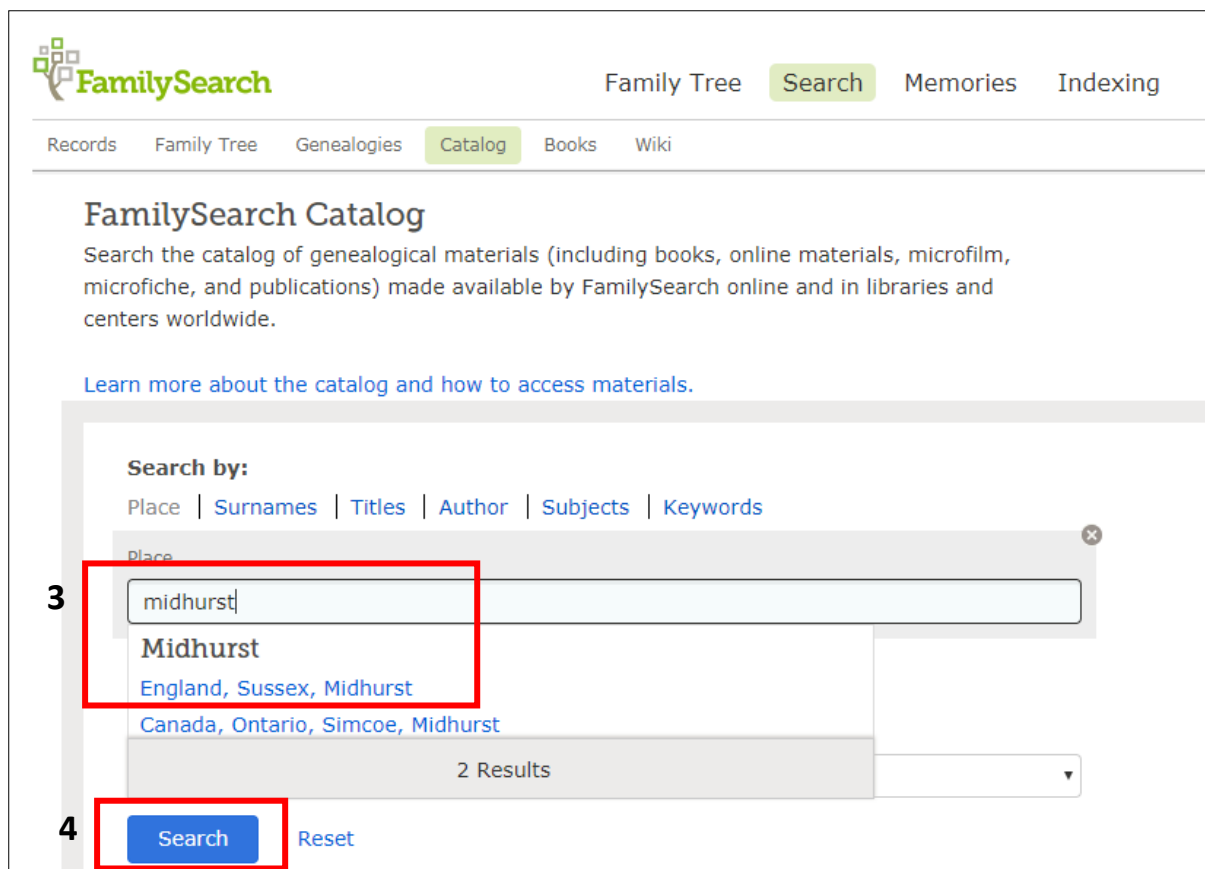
FamilySearch

Family Tree Search Memories Indexing

Records Family Tree Genealogies Catalog Books Wiki

FamilySearch Catalog

Search the catalog of genealogical materials (including books, online materials, microfilm, microfiche, and publications) made available by FamilySearch online and in libraries and centers worldwide.

Learn more about the catalog and how to access materials.

Search by:

Place | Surnames | Titles | Author | Subjects | Keywords

Place

3

midhurst

Midhurst

England, Sussex, Midhurst

Canada, Ontario, Simcoe, Midhurst

2 Results

4

Search Reset